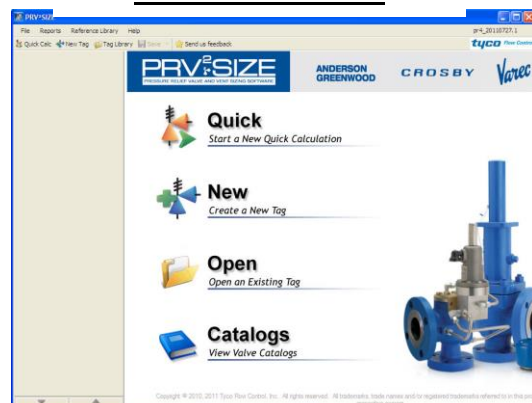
PRV²SIZE

File Reports Reference Library Help

Quick Calc New Tag Tag Library Save Send us feedback

pr4_20110727.1

tyco Flow Control

PRV²SIZE
PRESSURE RELIEF VALVE AND VENT SIZING SOFTWARE

ANDERSON GREENWOOD

CROSBY

Varec

Quick
Start a New Quick Calculation

New
Create a New Tag

Open
Open an Existing Tag

Catalogs
View Valve Catalogs

Copyright © 2010, 2011 Tyco Flow Control, Inc. All rights reserved. All trademarks, trade names and /or registered trademarks referred to in this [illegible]